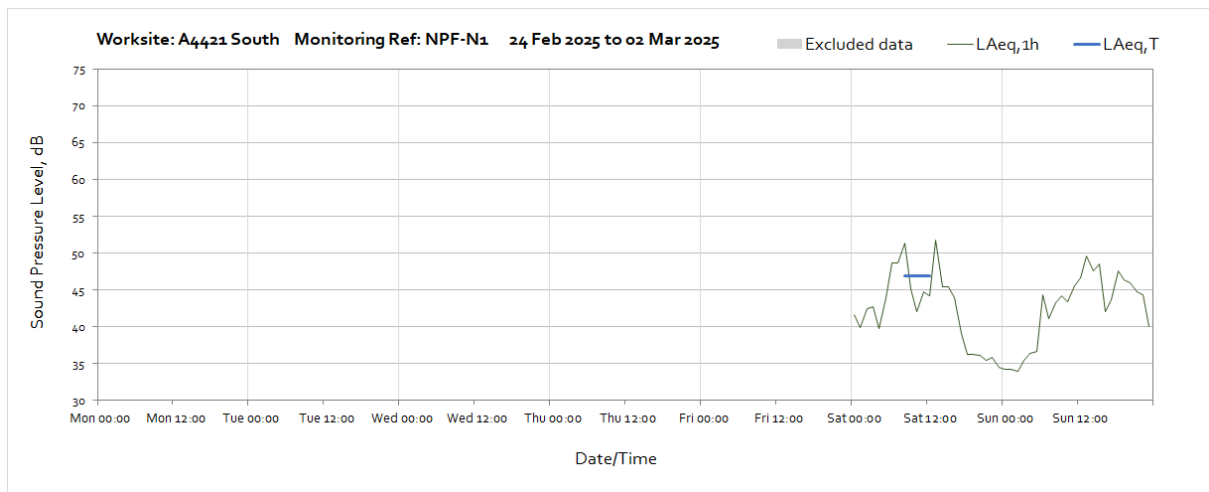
Worksite: A4421 South Monitoring Ref: NPF-N1 24 Feb 2025 to 02 Mar 2025

Excluded data LAeq,1h LAeq,T

Sound Pressure Level, dB

75
70
65
60
55
50
45
40
35
30

Mon 00:00 Mon 12:00 Tue 00:00 Tue 12:00 Wed 00:00 Wed 12:00 Thu 00:00 Thu 12:00 Fri 00:00 Fri 12:00 Sat 00:00 Sat 12:00 Sun 00:00 Sun 12:00

Date/Time